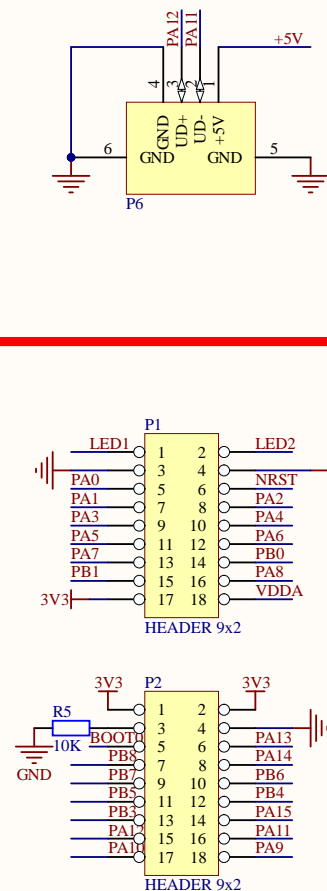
PA12
PA11
+5V
4
3
2
1
GND
UD+
UD-
+5V
6
GND
GND
5
P6

P1
LED1
1
2
LED2
3
4
PA0
5
6
NRST
PA1
7
8
PA2
PA3
9
10
PA4
PA5
11
12
PA6
PA7
13
14
PB0
PB1
15
16
PA8
3V3
17
18
VDDA
HEADER 9x2

3V3
P2
3V3
R5
1
2
3
4
BOOT0
PA13
10K
5
6
PA14
GND
PB8
7
8
PB6
PB7
9
10
PB4
PB5
11
12
PA15
PB3
13
14
PA11
PA12
15
16
PA10
17
18
PA9
HEADER 9x2